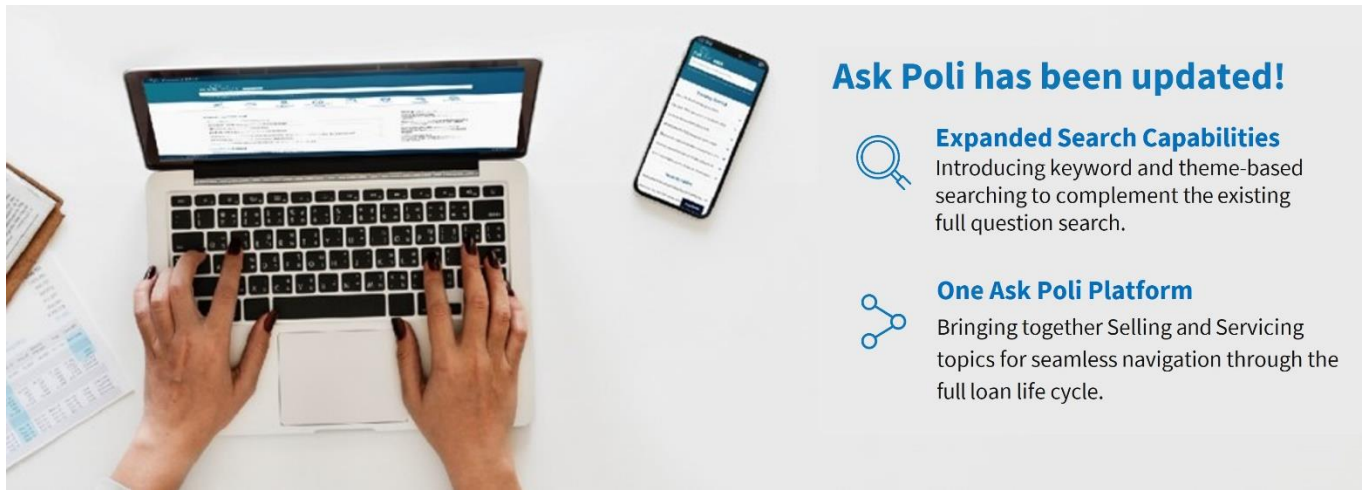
Ask Poli has been updated!

Expanded Search Capabilities
Introducing keyword and theme-based searching to complement the existing full question search.

One Ask Poli Platform
Bringing together Selling and Servicing topics for seamless navigation through the full loan life cycle.